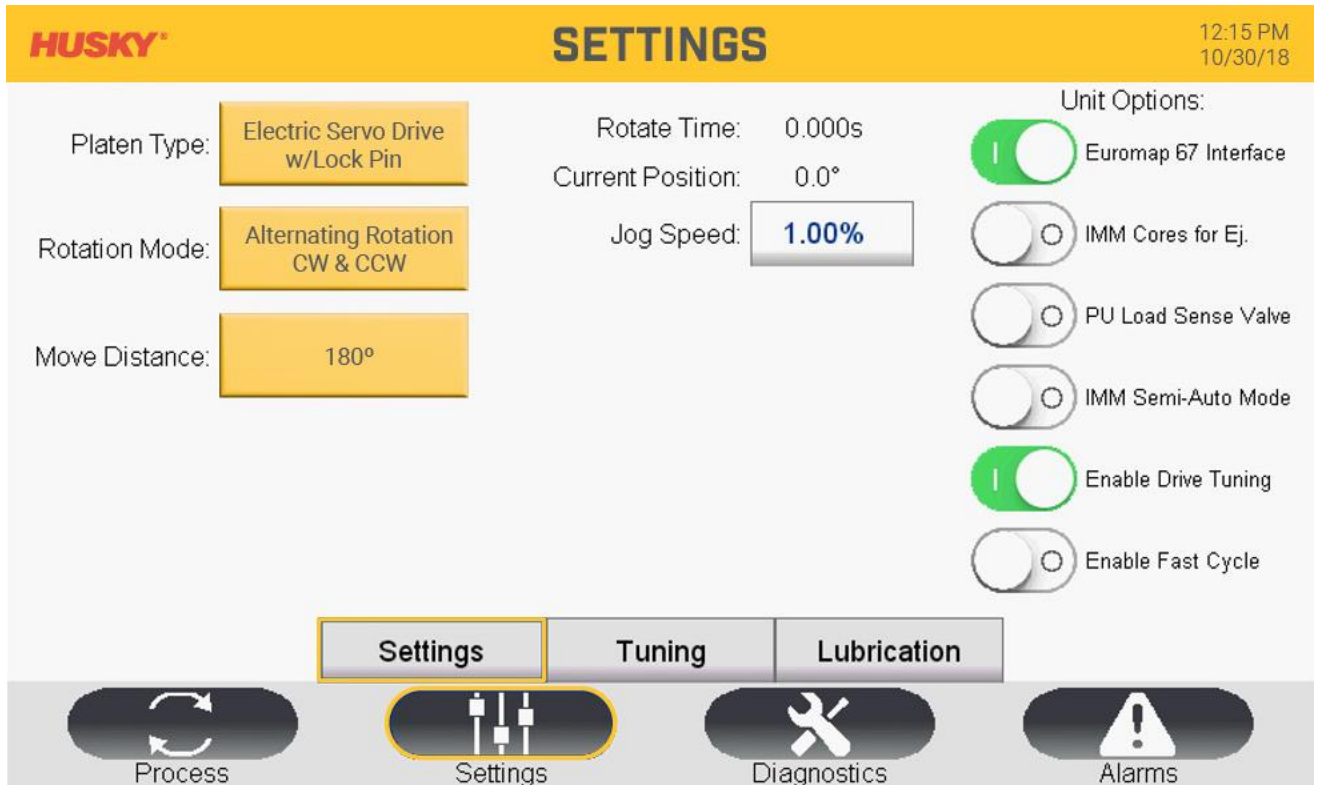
HUSKY

SETTINGS

12:15 PM
10/30/18

Platen Type: Electric Servo Drive w/Lock Pin

Rotation Mode: Alternating Rotation CW & CCW

Move Distance: 180º

Rotate Time: 0.000s

Current Position: 0.0°

Jog Speed: 1.00%

Unit Options:

I Euromap 67 Interface

O IMM Cores for Ej.

O PU Load Sense Valve

O IMM Semi-Auto Mode

I Enable Drive Tuning

O Enable Fast Cycle

Settings | Tuning | Lubrication

Process | Settings | Diagnostics | Alarms